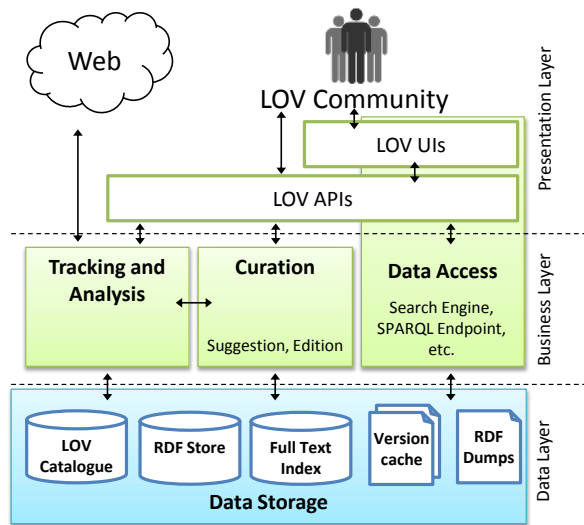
Web

LOV Community

Presentation Layer

LOV UIs

LOV APIs

Tracking and Analysis

Curation

Suggestion, Edition

Data Access

Search Engine, SPARQL Endpoint, etc.

Business Layer

LOV Catalogue

RDF Store

Full Text Index

Version cache

RDF Dumps

Data Storage

Data Layer